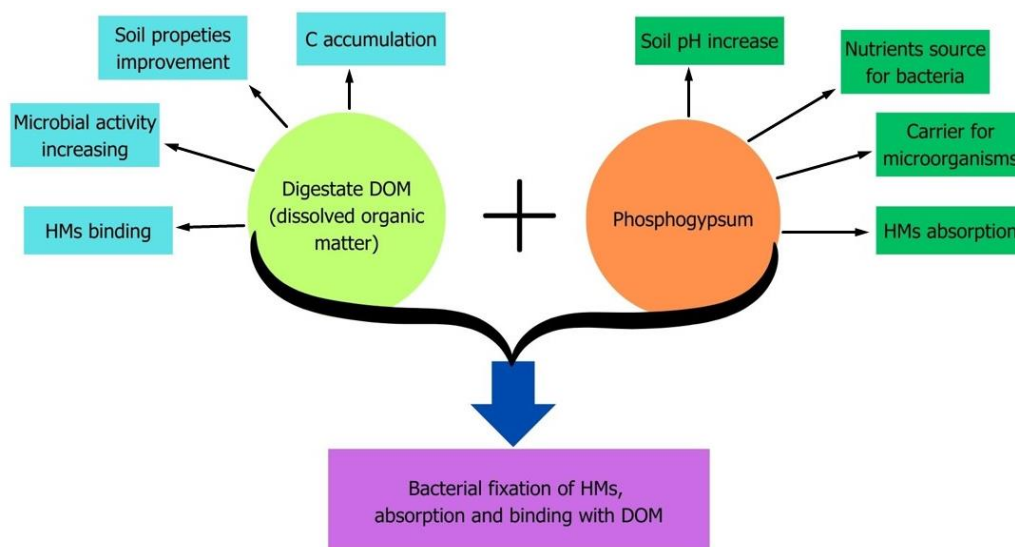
Soil propeties improvement

C accumulation

Microbial activity increasing

HMs binding

Digestate DOM (dissolved organic matter)

Soil pH increase

Nutrients source for bacteria

Carrier for microorganisms

HMs absorption

Phosphogypsum

Bacterial fixation of HMs, absorption and binding with DOM